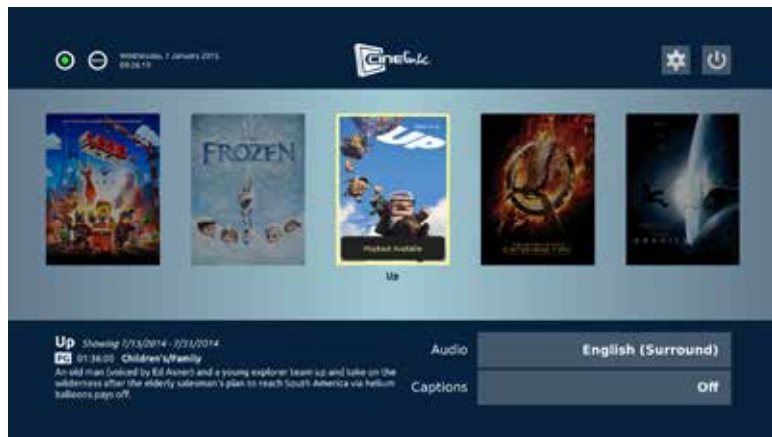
Wednesday, 1 January 2015 09:26:13

Cinefik

FROZEN

Up

Playback Available

Up

Up Showing 7/15/2014 - 7/31/2014
PG 01:36:00 Children's/Family
An old man (voiced by Ed Asner) and a young explorer team up and take on the wilderness after the elderly salesman's plan to reach South America via helium balloons pays off.

Audio English (Surround)

Captions Off